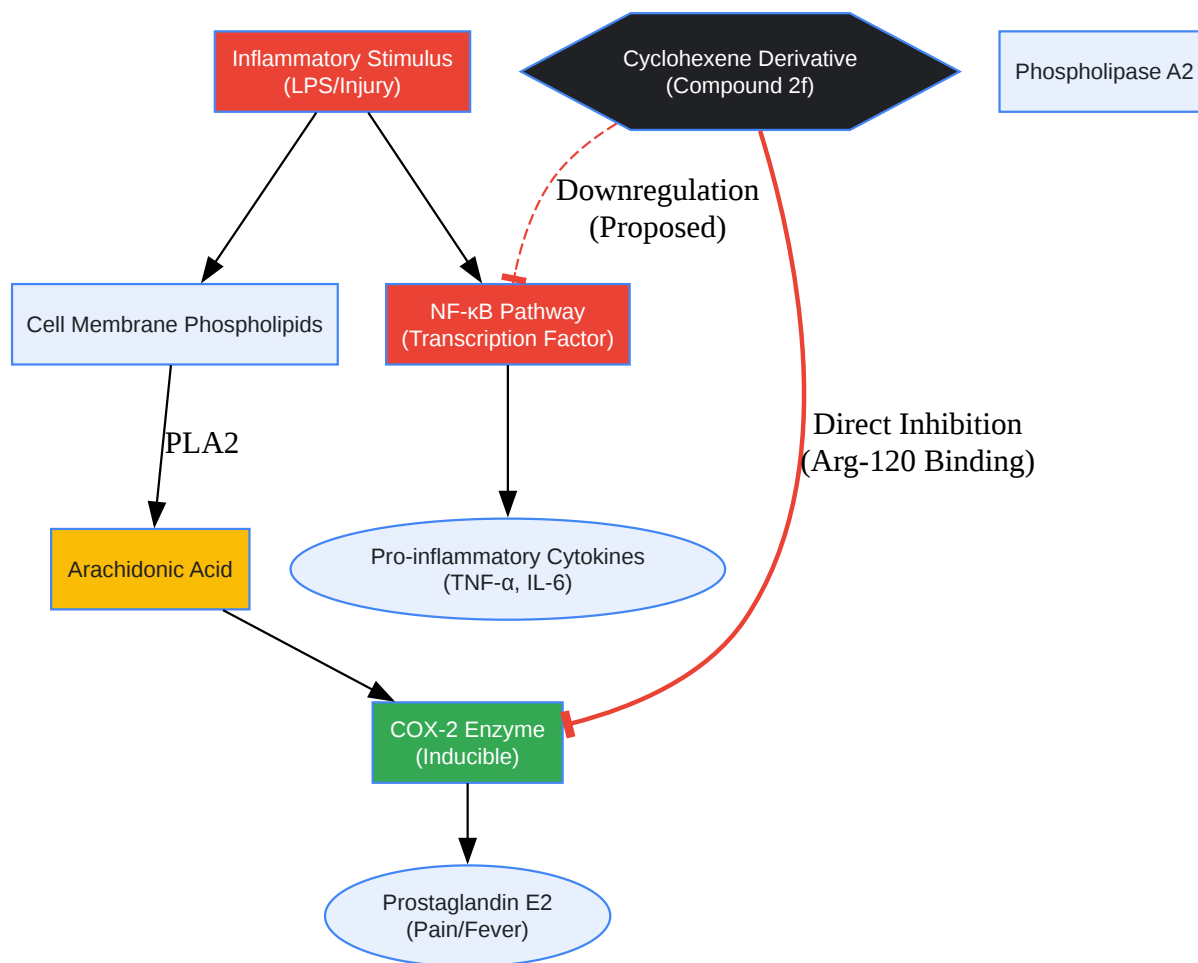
Inflammatory Stimulus
(LPS/Injury)

Cyclohexene Derivative
(Compound 2f)

Phospholipase A2

Downregulation
(Proposed)

Cell Membrane Phospholipids

NF-κB Pathway
(Transcription Factor)

Direct Inhibition
(Arg-120 Binding)

PLA2

Arachidonic Acid

Pro-inflammatory Cytokines
(TNF-α, IL-6)

COX-2 Enzyme
(Inducible)

Prostaglandin E2
(Pain/Fever)